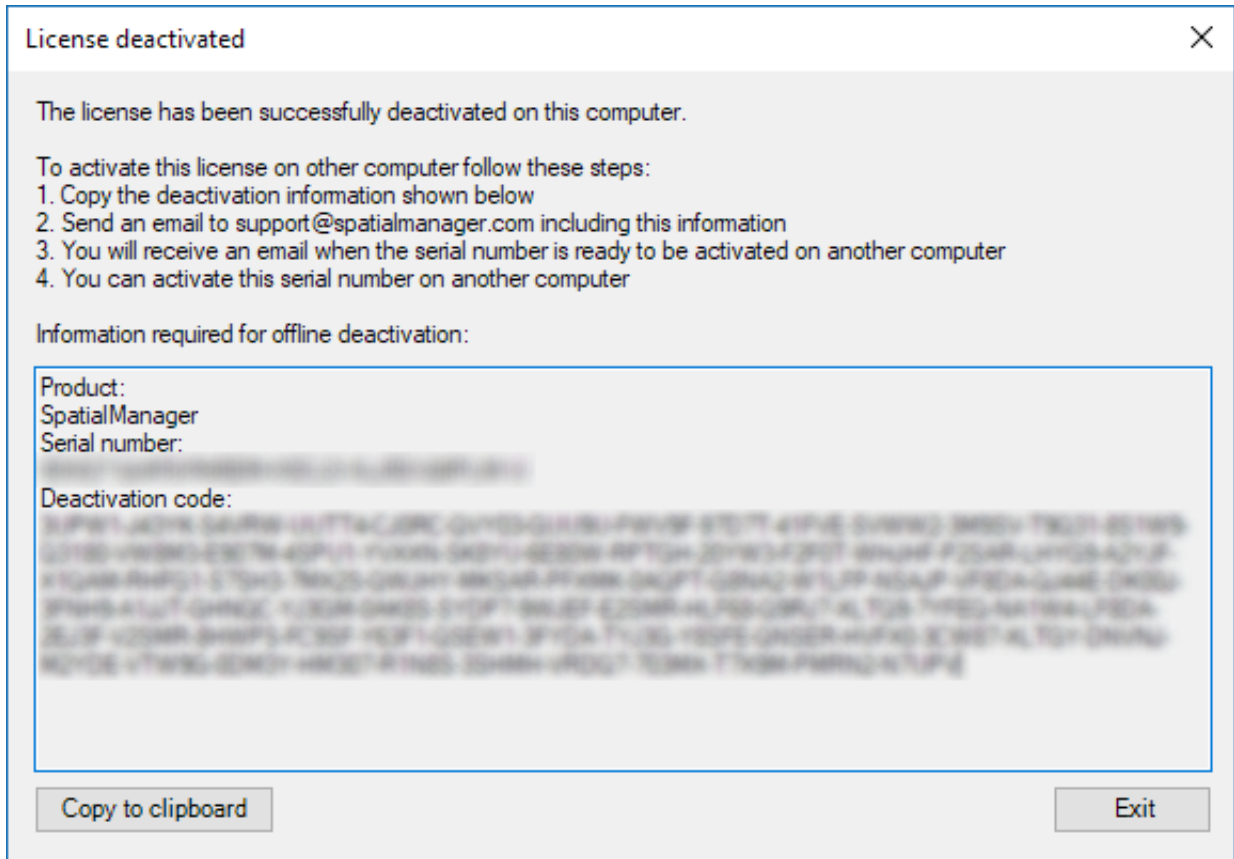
License deactivated

×

The license has been successfully deactivated on this computer.

To activate this license on other computer follow these steps:
1. Copy the deactivation information shown below
2. Send an email to support@spatialmanager.com including this information
3. You will receive an email when the serial number is ready to be activated on another computer
4. You can activate this serial number on another computer

Information required for offline deactivation:

Product:
SpatialManager
Serial number:
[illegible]
Deactivation code:
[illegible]

Copy to clipboard

Exit